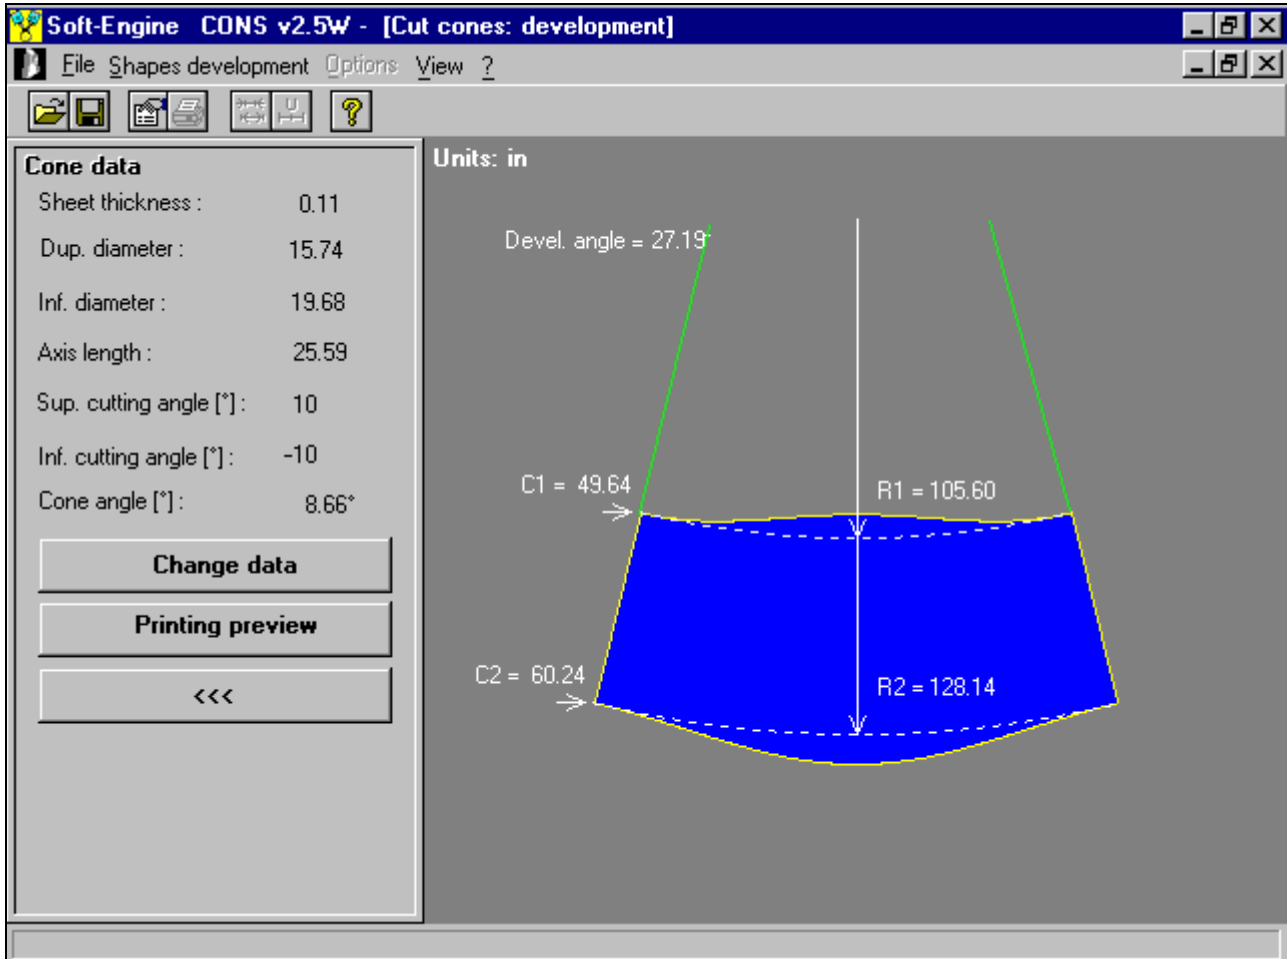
Soft-Engine CONS v2.5W - [Cut cones: development]

File Shapes development Options View ?

Cone data

Sheet thickness : 0.11

Dup. diameter : 15.74

Inf. diameter : 19.68

Axis length : 25.59

Sup. cutting angle [°] : 10

Inf. cutting angle [°] : -10

Cone angle [°] : 8.66°

Change data

Printing preview

<<<

Units: in

Devel. angle = 27.19°

C1 = 49.64

R1 = 105.60

C2 = 60.24

R2 = 128.14